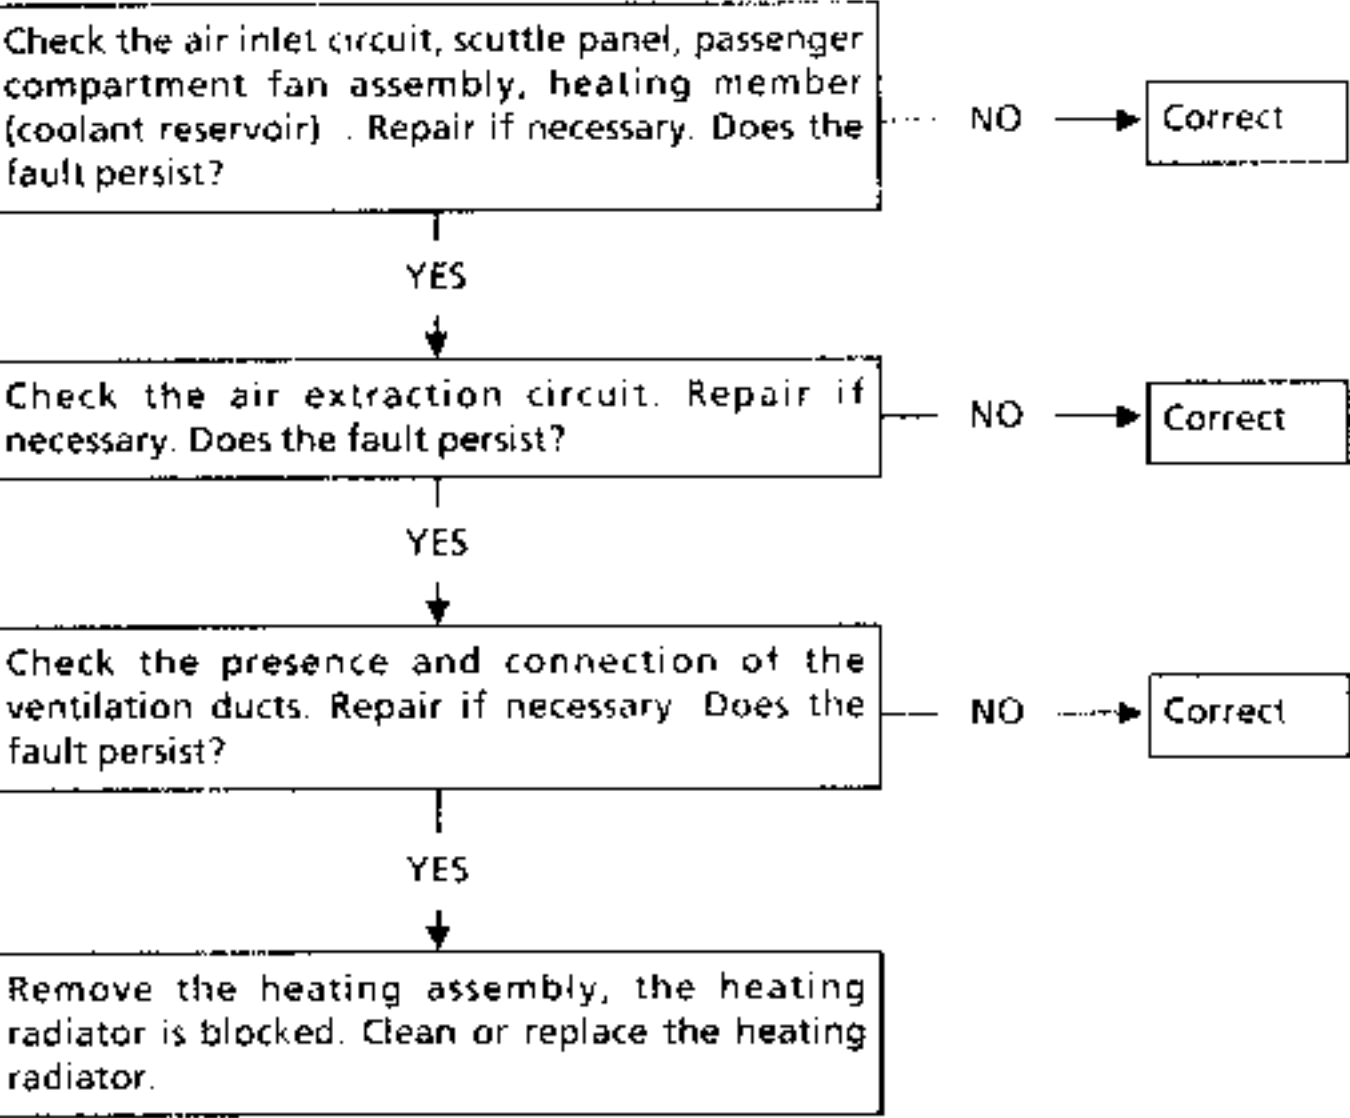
Check the air inlet circuit, scuttle panel, passenger compartment fan assembly, heating member (coolant reservoir) . Repair if necessary. Does the fault persist?

NO

Correct

YES

Check the air extraction circuit. Repair if necessary. Does the fault persist?

NO

Correct

YES

Check the presence and connection of the ventilation ducts. Repair if necessary Does the fault persist?

NO

Correct

YES

Remove the heating assembly, the heating radiator is blocked. Clean or replace the heating radiator.